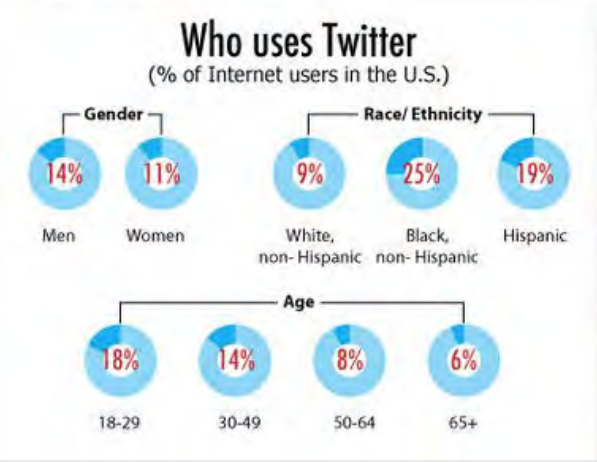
Who uses Twitter
(% of Internet users in the U.S.)

Gender

14%
Men

11%
Women

Race/ Ethnicity

9%
White, non- Hispanic

25%
Black, non- Hispanic

19%
Hispanic

Age

18%
18-29

14%
30-49

8%
50-64

6%
65+